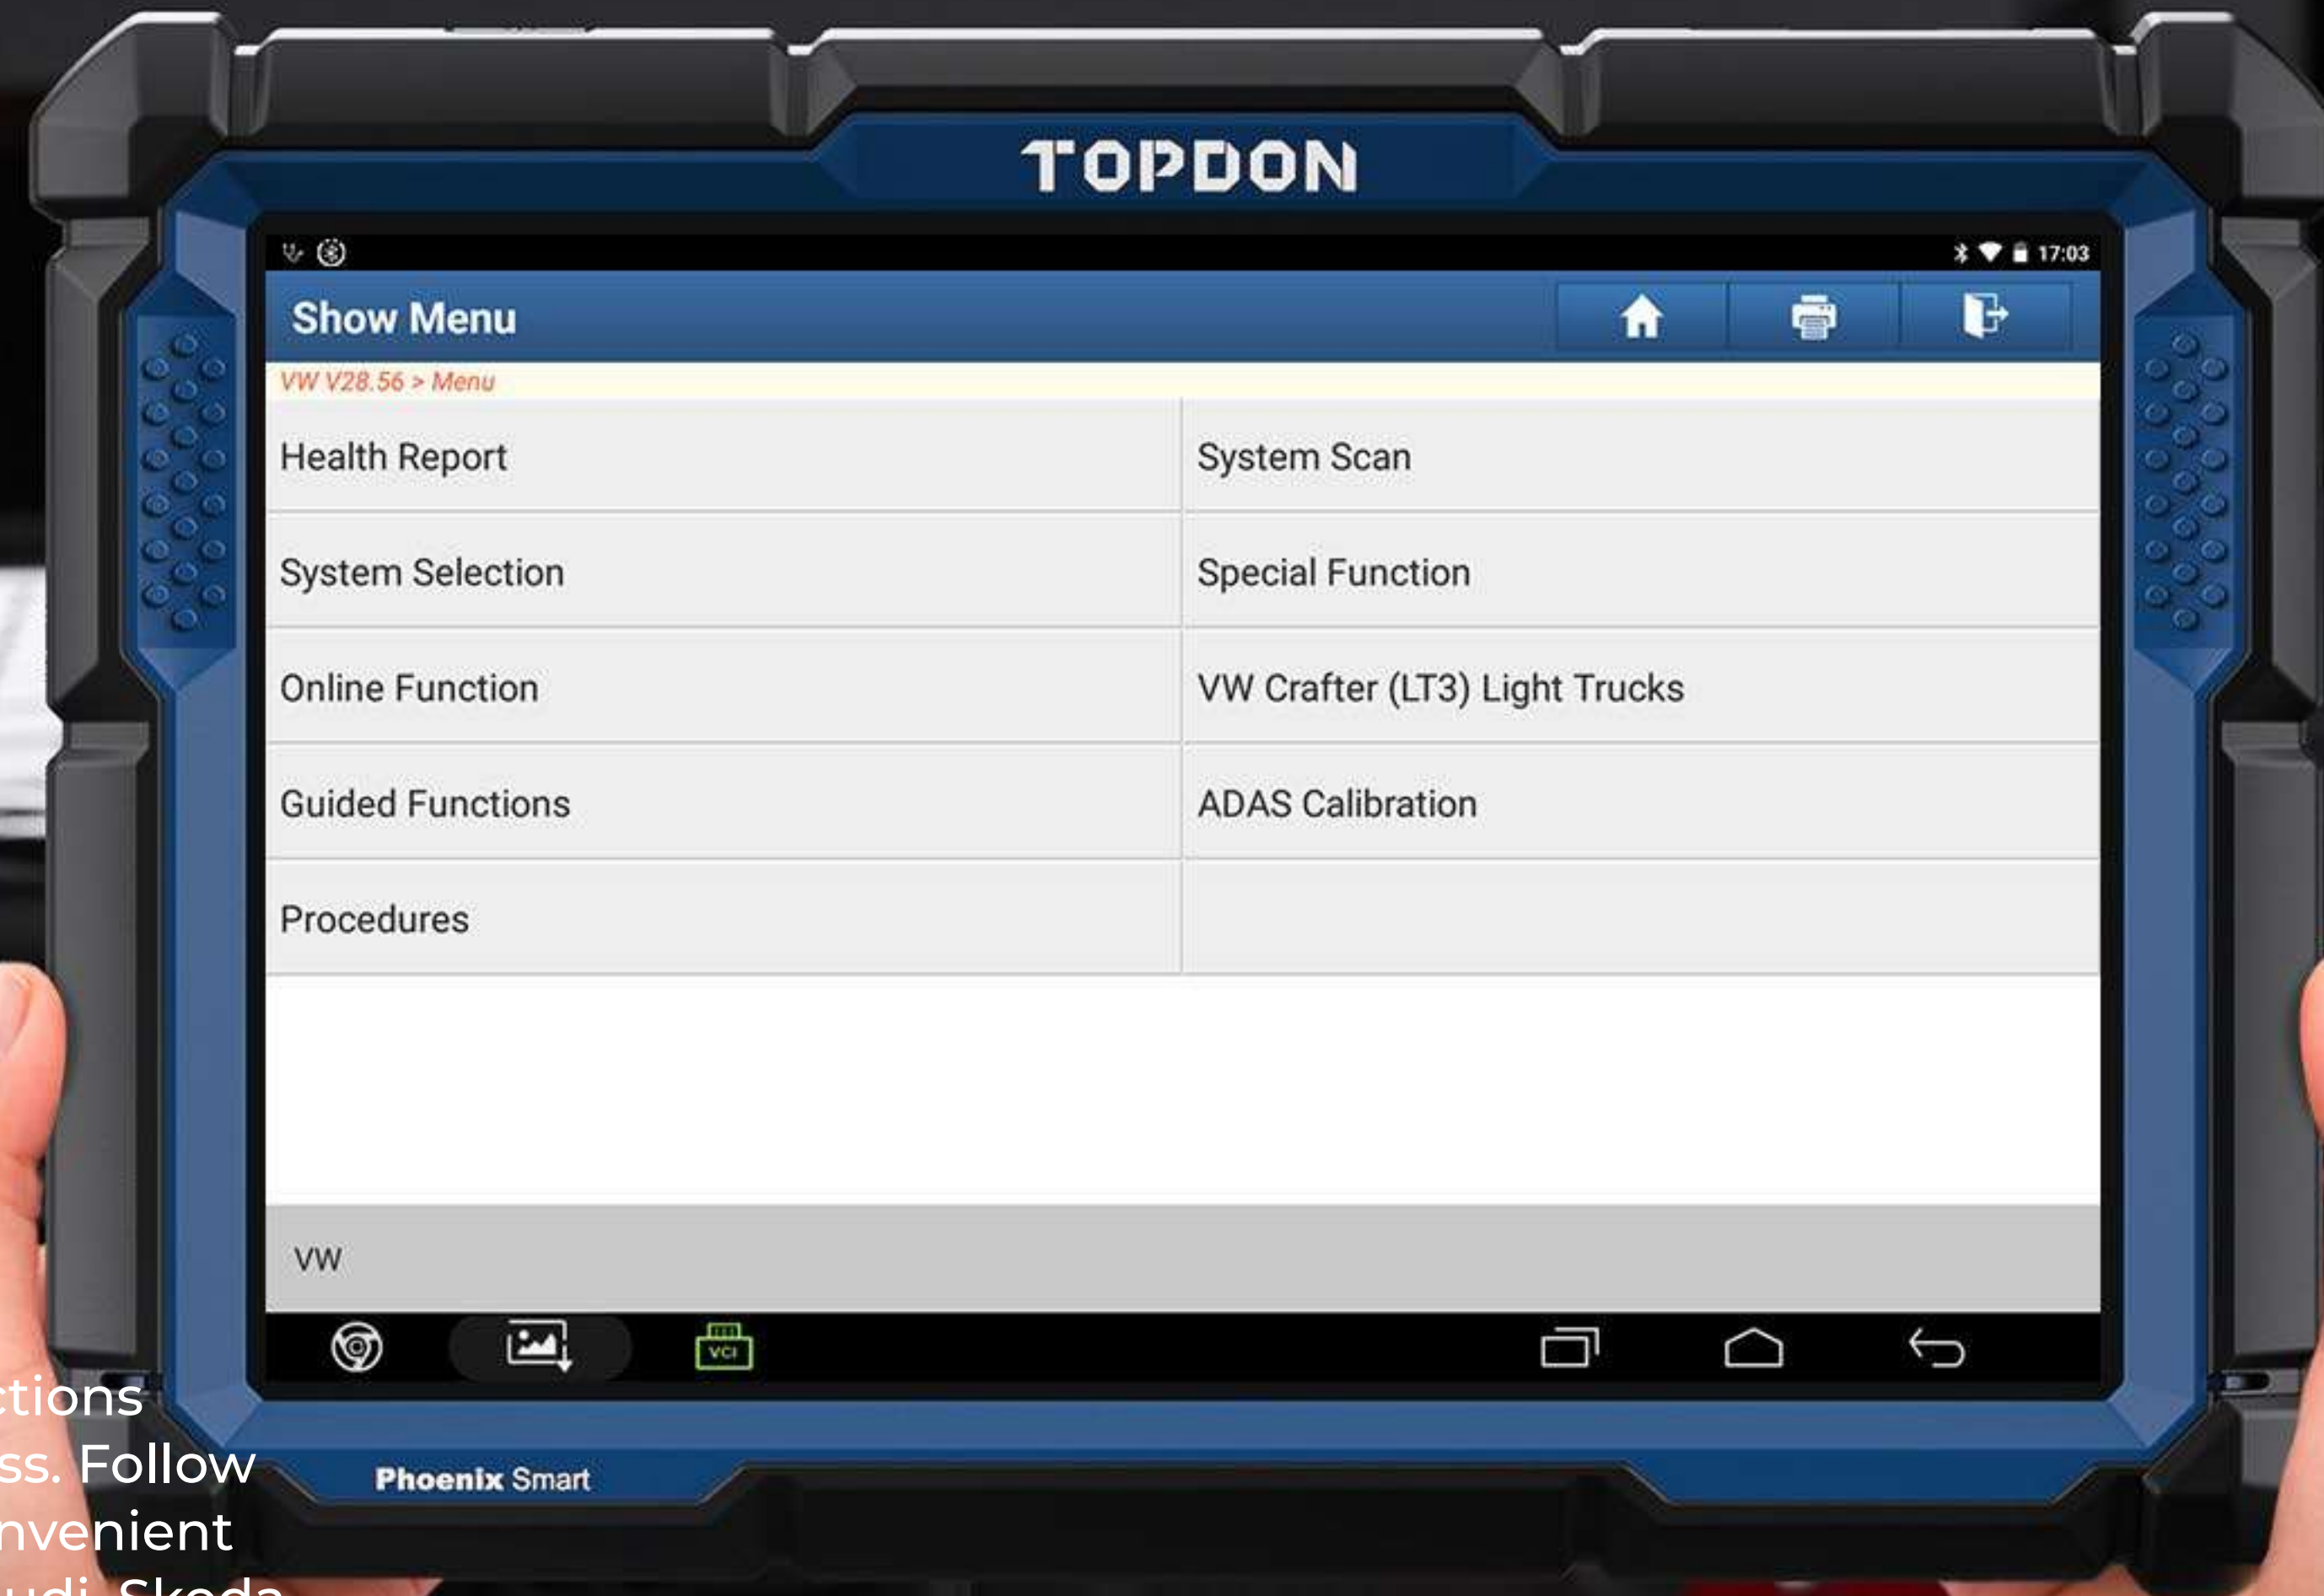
TOPDON

17:03

Show Menu

VW V28.56 > Menu

| Health Report | System Scan |
|---|---|
| System Selection | Special Function |
| Online Function | VW Crafter (LT3) Light Trucks |
| Guided Functions | ADAS Calibration |
| Procedures | |

VW

VCI

ctions
ss. Follow
nvenient
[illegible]

Phoenix Smart